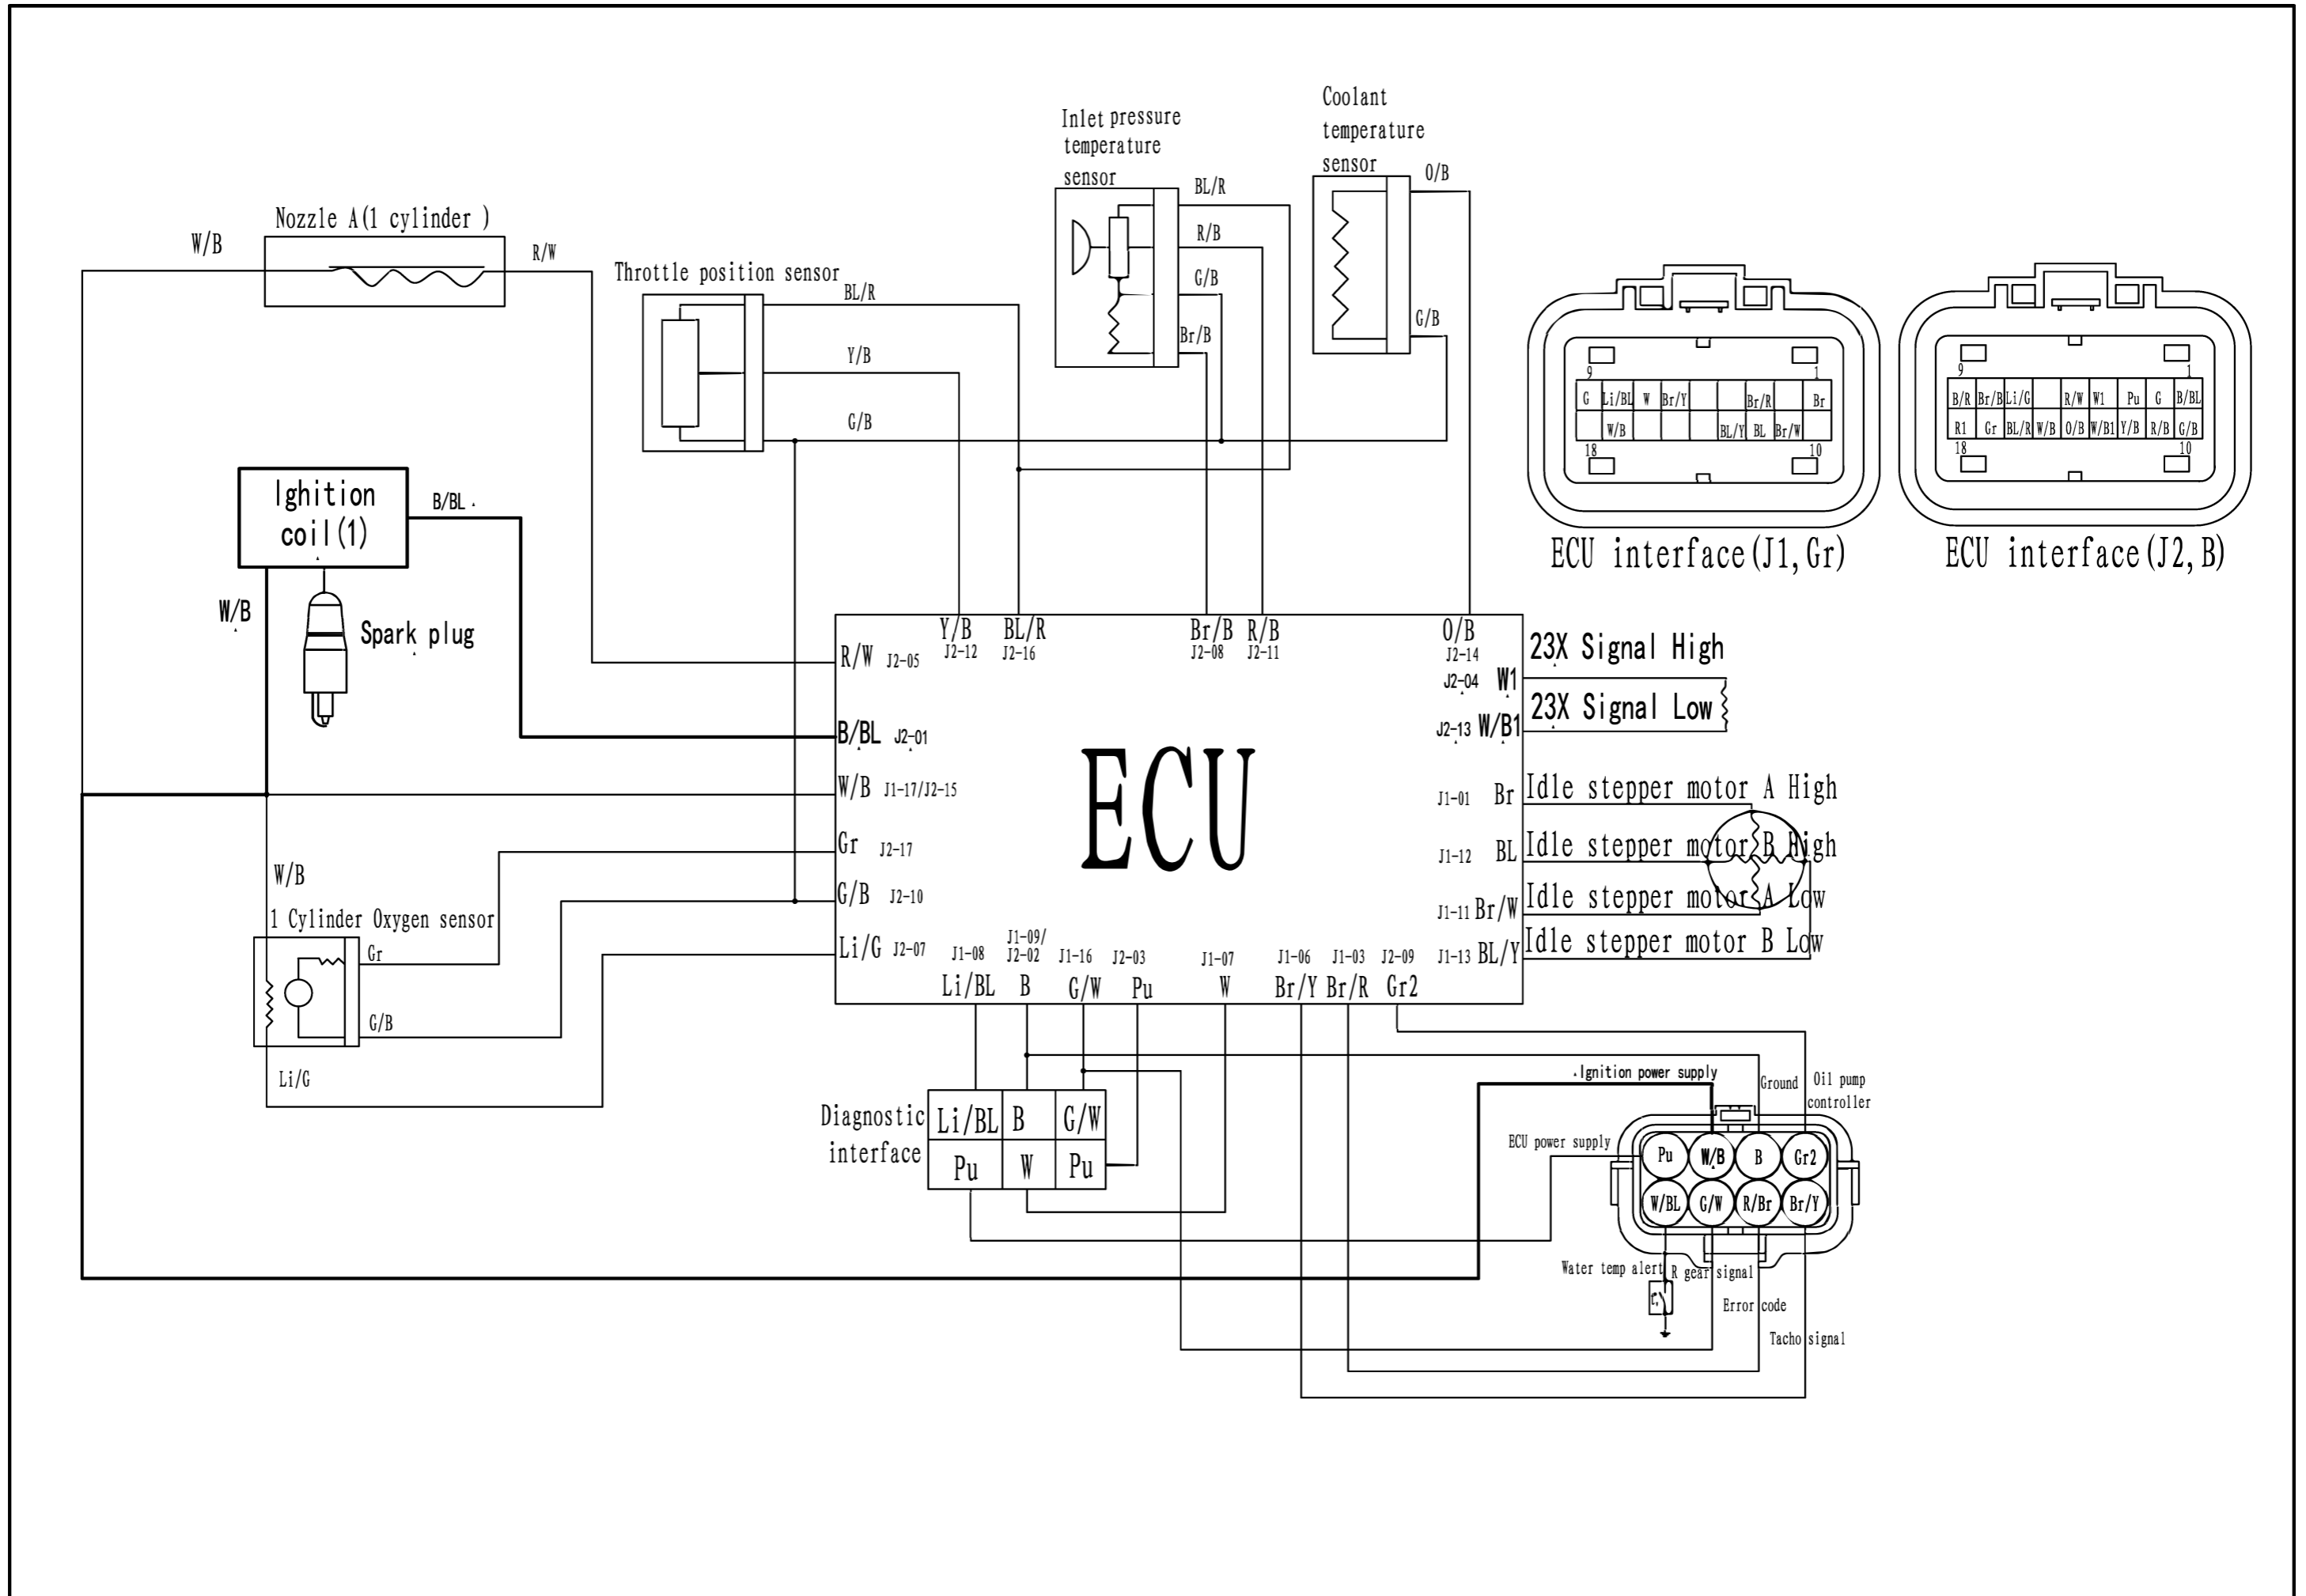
Coolant temperature sensor

Inlet pressure temperature sensor

Nozzle A(1 cylinder )

W/B

R/W

Throttle position sensor

BL/R

Y/B

G/B

BL/R

R/B

G/B

Br/B

O/B

G/B

9 1

| G | Li/BL | W | Br/Y | | | Br/R | | Br |
|---|---|---|---|---|---|---|---|---|
| | W/B | | | | BL/Y | BL | Br/W | |

18 10

ECU interface(J1,Gr)

9 1

| B/R | Br/B | Li/G | | R/W | W1 | Pu | G | B/BL |
|---|---|---|---|---|---|---|---|---|
| R1 | Gr | BL/R | W/B | O/B | W/B1 | Y/B | R/B | G/B |

18 10

ECU interface(J2,B)

Ighition coil(1)

B/BL

W/B

Spark plug

Y/B J2-12

BL/R J2-16

Br/B J2-08

R/B J2-11

O/B J2-14

R/W J2-05

J2-04 W1

23X Signal High

23X Signal Low

J2-13 W/B1

B/BL J2-01

ECU

W/B J1-17/J2-15

J1-01 Br

Idle stepper motor A High

Gr J2-17

J1-12 BL

Idle stepper motor B High

G/B J2-10

J1-11 Br/W

Idle stepper motor A Low

Li/G J2-07

J1-13 BL/Y

Idle stepper motor B Low

J1-08 Li/BL

J1-09/ J2-02 B

J1-16 G/W

J2-03 Pu

J1-07 W

J1-06 Br/Y

J1-03 Br/R

J2-09 Gr2

W/B

1 Cylinder Oxygen sensor

Gr

G/B

Li/G

Diagnostic interface

| Li/BL | B | G/W |
|---|---|---|
| Pu | W | Pu |

Ignition power supply

Ground

Oil pump controller

ECU power supply

Pu W/B B Gr2

W/BL G/W R/Br Br/Y

Water temp alert

R gear signal

Error code

Tacho signal